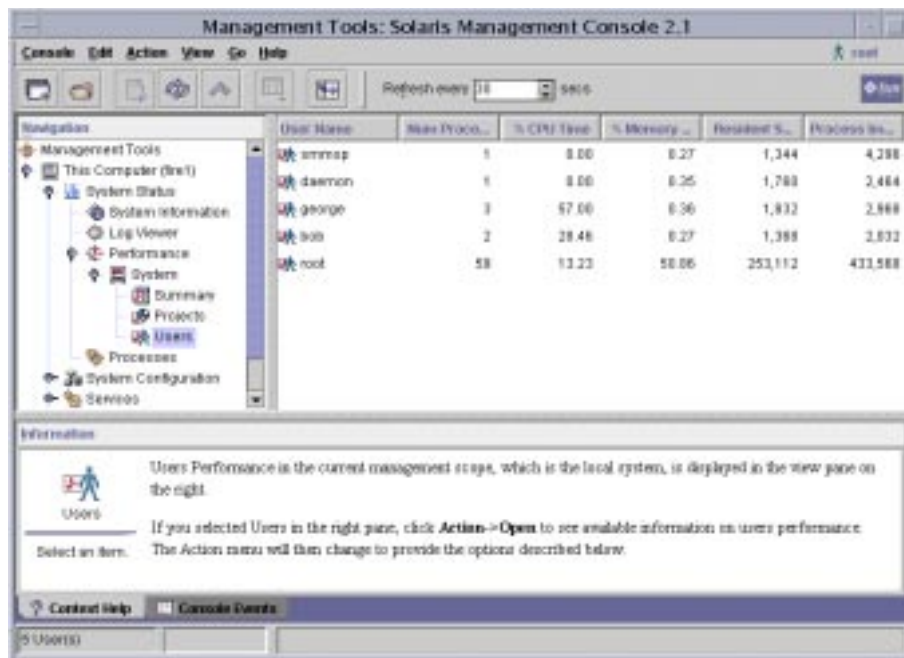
Management Tools: Solaris Management Console 2.1

Console Edit Action View Go Help

root

Refresh every 30 secs

Navigation

Management Tools
This Computer (fire1)
System Status
System Information
Log Viewer
Performance
System
Summary
Projects
Users
Processes
System Configuration
Services

| User Name | Num Proce... | % CPU Time | % Memory ... | Resident S... | Process Im... |
|---|---|---|---|---|---|
| smmsp | 1 | 0.00 | 0.27 | 1,344 | 4,200 |
| daemon | 1 | 0.00 | 0.35 | 1,760 | 2,464 |
| george | 3 | 57.00 | 0.36 | 1,832 | 2,960 |
| bob | 2 | 20.46 | 0.27 | 1,360 | 2,032 |
| root | 58 | 13.23 | 50.06 | 253,112 | 433,568 |

Information

Users

Select an item.

Users Performance in the current management scope, which is the local system, is displayed in the view pane on the right.

If you selected Users in the right pane, click Action->Open to see available information on users performance. The Action menu will then change to provide the options described below.

Context Help
Console Events

5 User(s)